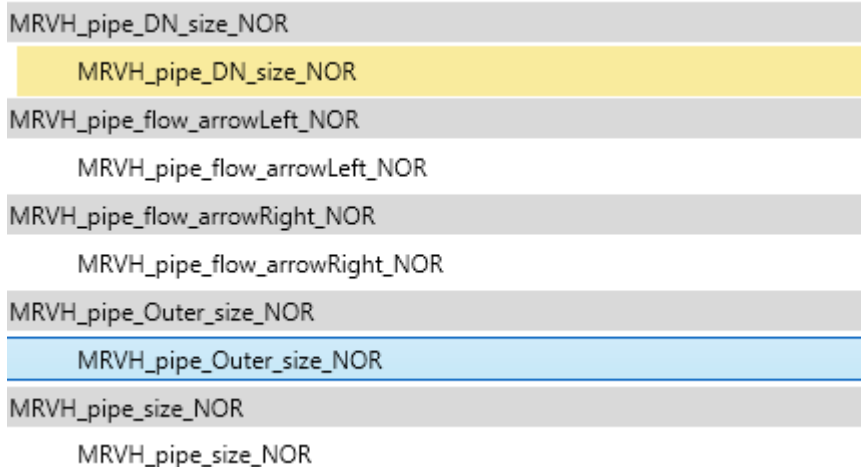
MRVH_pipe_DN_size_NOR

MRVH_pipe_DN_size_NOR

MRVH_pipe_flow_arrowLeft_NOR

MRVH_pipe_flow_arrowLeft_NOR

MRVH_pipe_flow_arrowRight_NOR

MRVH_pipe_flow_arrowRight_NOR

MRVH_pipe_Outer_size_NOR

MRVH_pipe_Outer_size_NOR

MRVH_pipe_size_NOR

MRVH_pipe_size_NOR